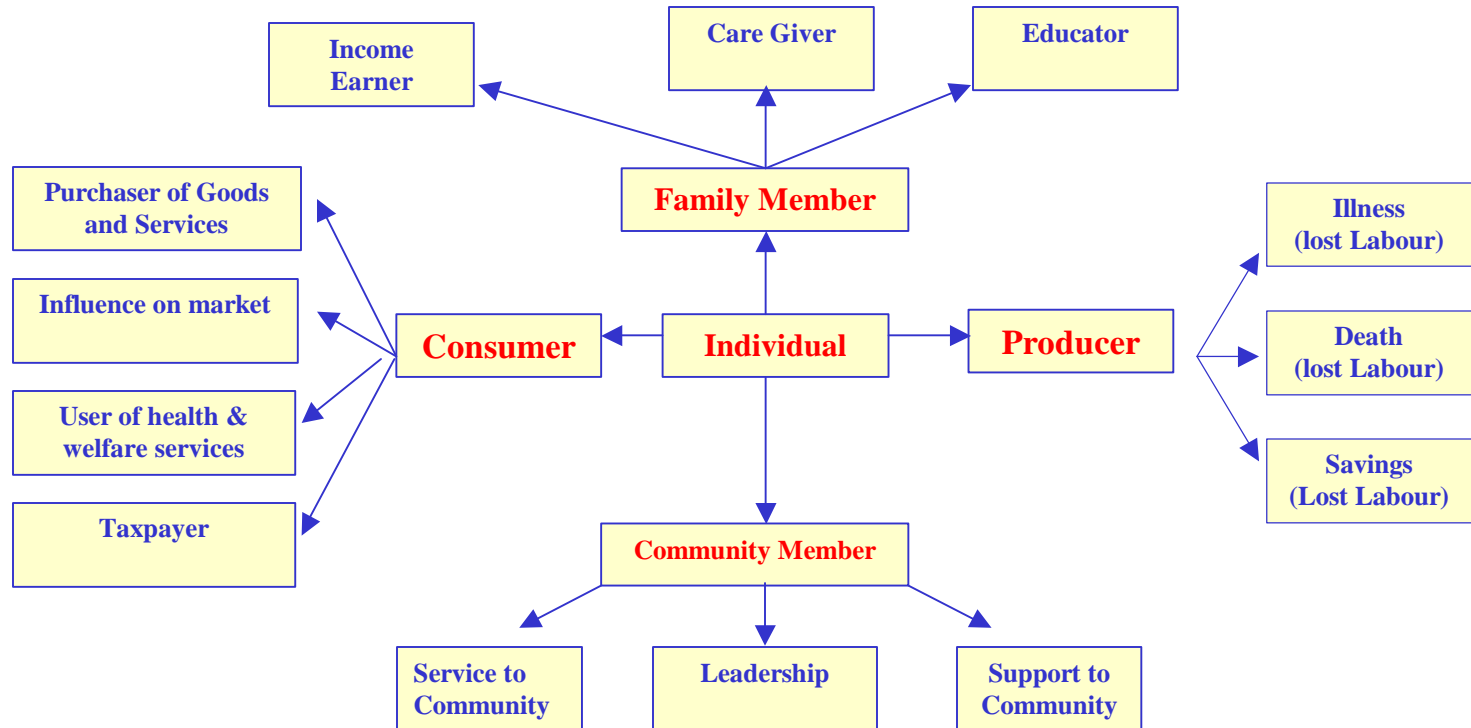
Income Earner

Care Giver

Educator

Family Member

Purchaser of Goods and Services

Influence on market

User of health & welfare services

Taxpayer

Consumer

Individual

Producer

Illness (lost Labour)

Death (lost Labour)

Savings (Lost Labour)

Community Member

Service to Community

Leadership

Support to Community